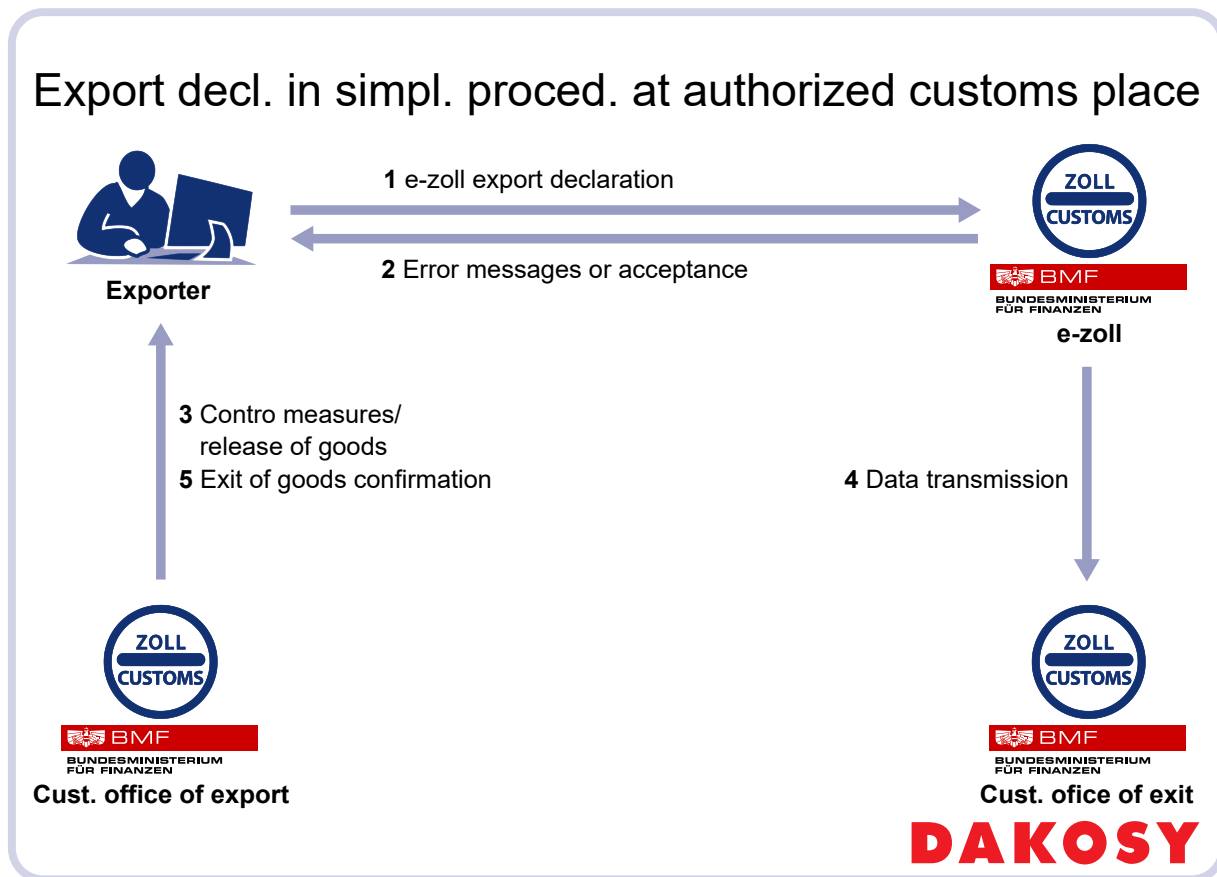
Export decl. in simpl. proced. at authorized customs place

1 e-zoll export declaration

2 Error messages or acceptance

Exporter

ZOLL
CUSTOMS
BMF
BUNDESMINISTERIUM FÜR FINANZEN
e-zoll

3 Contro measures/ release of goods
5 Exit of goods confirmation

4 Data transmission

ZOLL
CUSTOMS
BMF
BUNDESMINISTERIUM FÜR FINANZEN
Cust. office of export

ZOLL
CUSTOMS
BMF
BUNDESMINISTERIUM FÜR FINANZEN
Cust. office of exit

DAKOSY